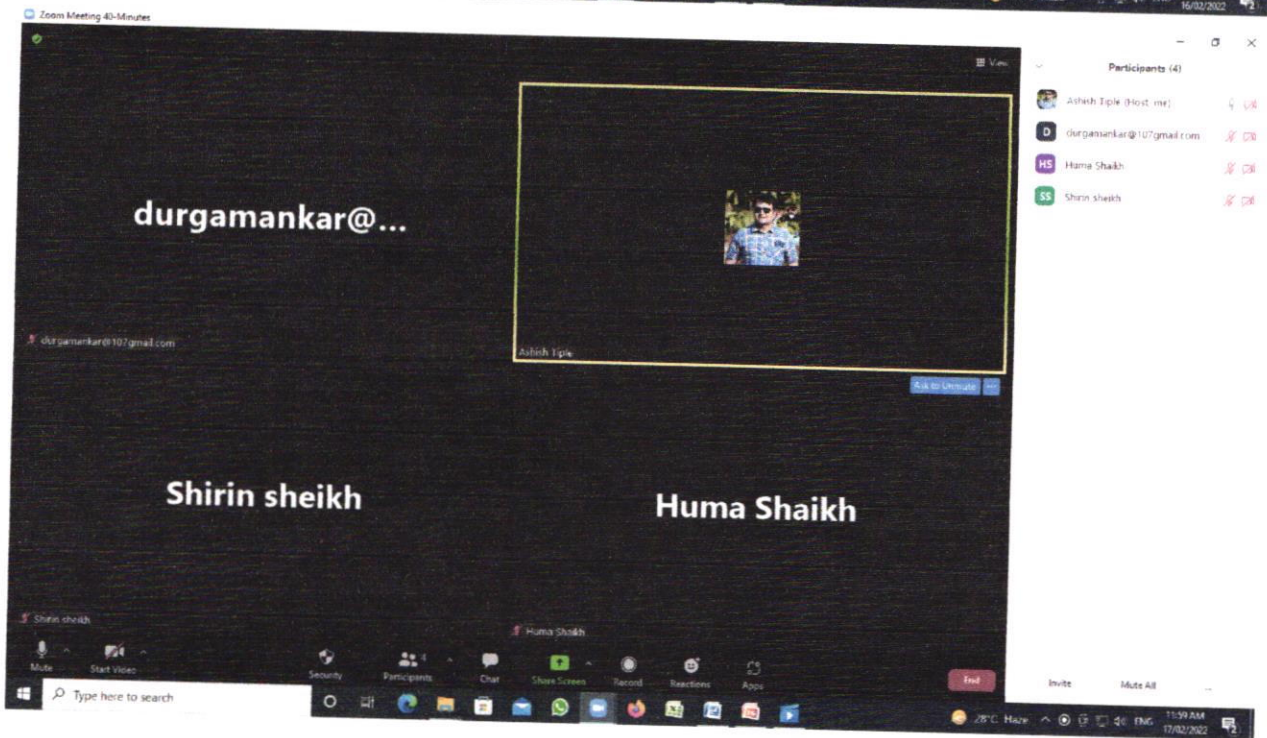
Zoom Meeting 40-Minutes

16/02/2022

View

Participants (4)

Ashish Tiple (Host, me)

D durgamankar@107gmail.com

HS Huma Shaikh

SS Shirin sheikh

durgamankar@...

durgamankar@107gmail.com

Ashish Tiple

Ask to Unmute

Shirin sheikh

Huma Shaikh

Shirin sheikh

Huma Shaikh

Mute

Start Video

Security

Participants 4

Chat

Share Screen

Record

Reactions

Apps

End

Invite

Mute All

Type here to search

28°C Haze

ENG

11:59 AM
17/02/2022